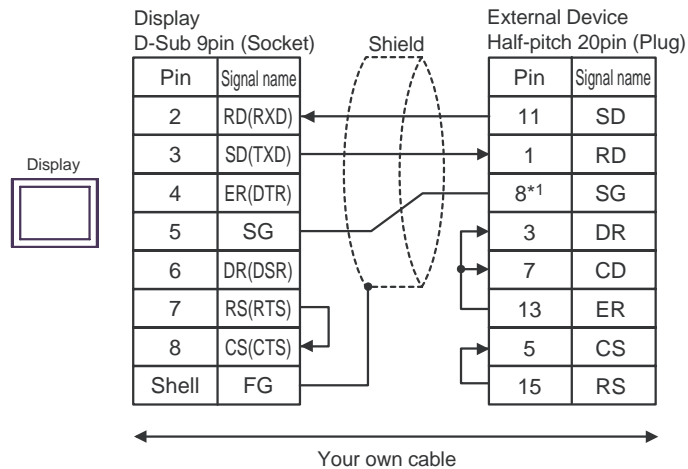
Display
D-Sub 9pin (Socket)

| Pin | Signal name |
|---|---|
| 2 | RD(RXD) |
| 3 | SD(TXD) |
| 4 | ER(DTR) |
| 5 | SG |
| 6 | DR(DSR) |
| 7 | RS(RTS) |
| 8 | CS(CTS) |
| Shell | FG |

Shield

Display

External Device
Half-pitch 20pin (Plug)

| Pin | Signal name |
|---|---|
| 11 | SD |
| 1 | RD |
| 8*1 | SG |
| 3 | DR |
| 7 | CD |
| 13 | ER |
| 5 | CS |
| 15 | RS |

Your own cable